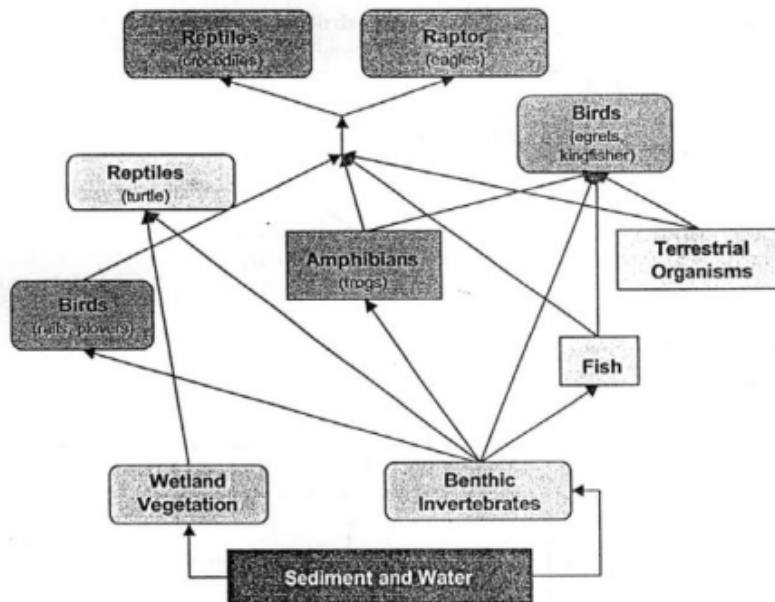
Reptiles
(crocodiles)

Raptor
(eagles)

Birds
(egrets, kingfisher)

Reptiles
(turtle)

Amphibians
(frogs)

Terrestrial Organisms

Birds
(rails, plovers)

Fish

Wetland Vegetation

Benthic Invertebrates

Sediment and Water